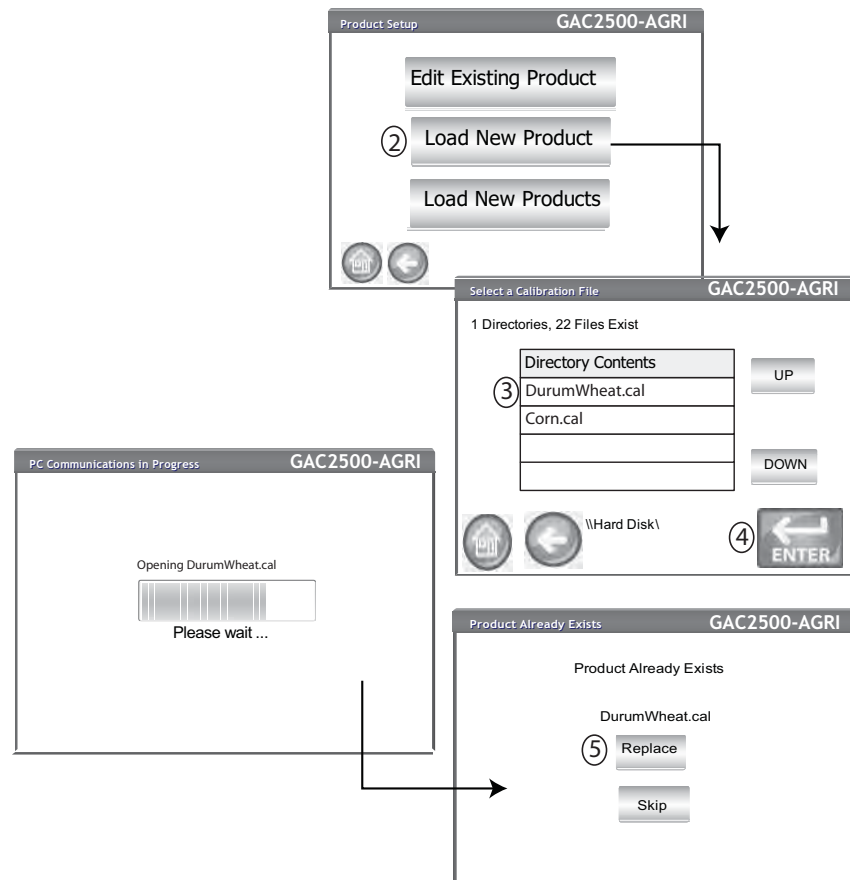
Product Setup GAC2500-AGRI

Edit Existing Product

② Load New Product

Load New Products

Select a Calibration File GAC2500-AGRI

1 Directories, 22 Files Exist

| Directory Contents |
|---|
| ③ DurumWheat.cal |
| Corn.cal |
| |
| |

UP

DOWN

\\Hard Disk\

④ ENTER

PC Communications in Progress GAC2500-AGRI

Opening DurumWheat.cal

Please wait ...

Product Already Exists GAC2500-AGRI

Product Already Exists

DurumWheat.cal

⑤ Replace

Skip